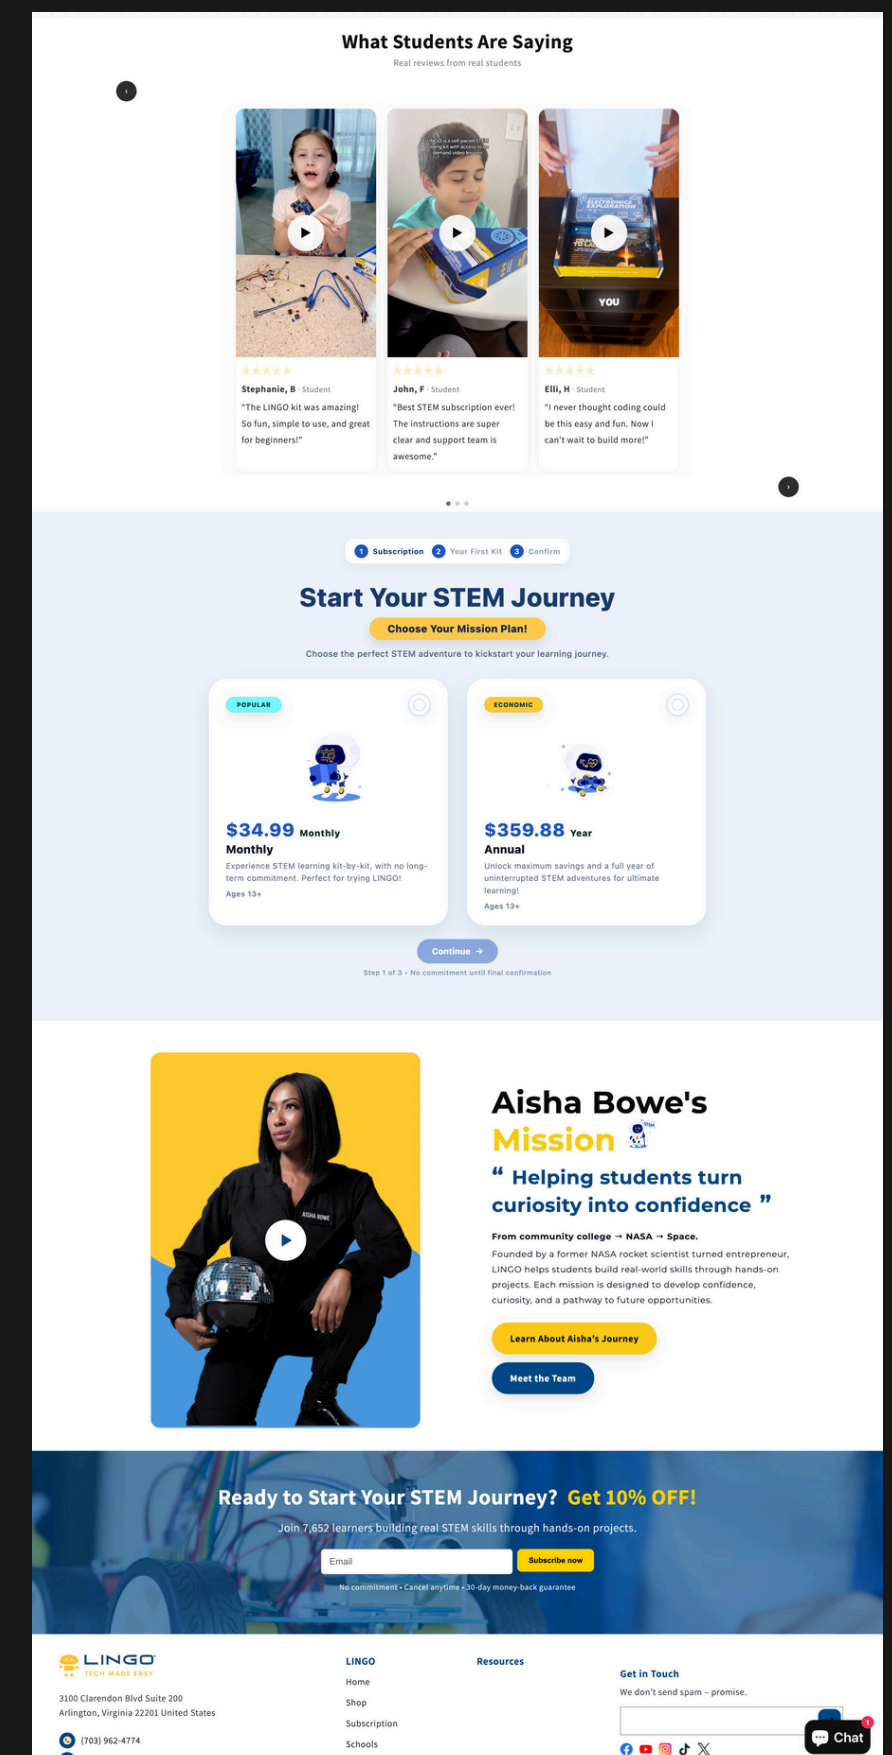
What Students Are Saying

Real reviews from real students

YOU

★★★★★
Stephanie, B · Student
"The LINGO kit was amazing! So fun, simple to use, and great for beginners!"

★★★★★
John, F · Student
"Best STEM subscription ever! The instructions are super clear and support team is awesome."

★★★★★
Elli, H · Student
"I never thought coding could be this easy and fun. Now I can't wait to build more!"

1 Subscription 2 Your First Kit 3 Confirm

Start Your STEM Journey

Choose Your Mission Plan!

Choose the perfect STEM adventure to kickstart your learning journey.

POPULAR

$34.99 Monthly
Monthly
Experience STEM learning kit-by-kit, with no long-term commitment. Perfect for trying LINGO!
Ages 13+

ECONOMIC

$359.88 Year
Annual
Unlock maximum savings and a full year of uninterrupted STEM adventures for ultimate learning!
Ages 13+

Continue →

Step 1 of 3 · No commitment until final confirmation

Aisha Bowe's Mission

" Helping students turn curiosity into confidence "

From community college → NASA → Space.

Founded by a former NASA rocket scientist turned entrepreneur, LINGO helps students build real-world skills through hands-on projects. Each mission is designed to develop confidence, curiosity, and a pathway to future opportunities.

Learn About Aisha's Journey

Meet the Team

Ready to Start Your STEM Journey? Get 10% OFF!

Join 7,652 learners building real STEM skills through hands-on projects.

Email
Subscribe now

No commitment • Cancel anytime • 30-day money-back guarantee

LINGO
TECH MADE EASY

3100 Clarendon Blvd Suite 200
Arlington, Virginia 22201 United States

(703) 962-4774

LINGO
Home
Shop
Subscription
Schools

Resources

Get in Touch
We don't send spam – promise.

Chat